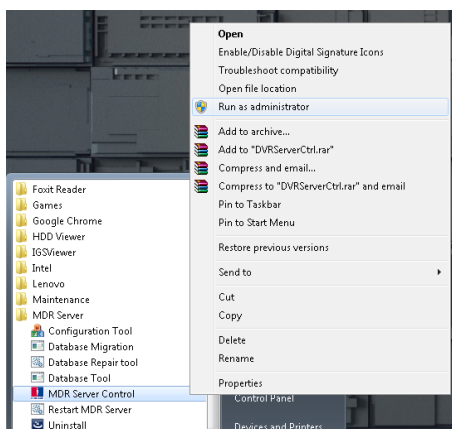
Open
Enable/Disable Digital Signature Icons
Troubleshoot compatibility
Open file location
Run as administrator

Add to archive...
Add to "DVRServerCtrl.rar"
Compress and email...
Compress to "DVRServerCtrl.rar" and email
Pin to Taskbar
Pin to Start Menu

Restore previous versions

Send to

Cut
Copy

Delete
Rename

Properties

Foxit Reader
Games
Google Chrome
HDD Viewer
IGSViewer
Intel
Lenovo
Maintenance
MDR Server
Configuration Tool
Database Migration
Database Repair tool
Database Tool
MDR Server Control
Restart MDR Server
Uninstall

Control Panel
Devices and Printers